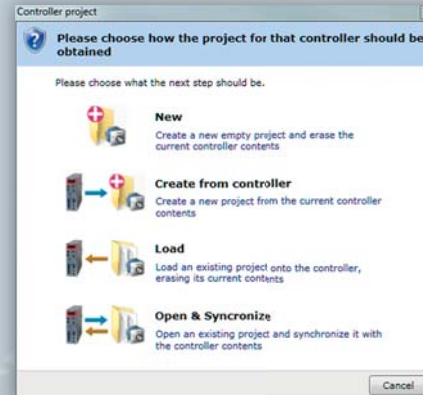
Controller project

Please choose how the project for that controller should be obtained

Please choose what the next step should be.

New
Create a new empty project and erase the current controller contents

Create from controller
Create a new project from the current controller contents

Load
Load an existing project onto the controller, erasing its current contents

Open & Syncronize
Open an existing project and synchronize it with the controller contents

Cancel